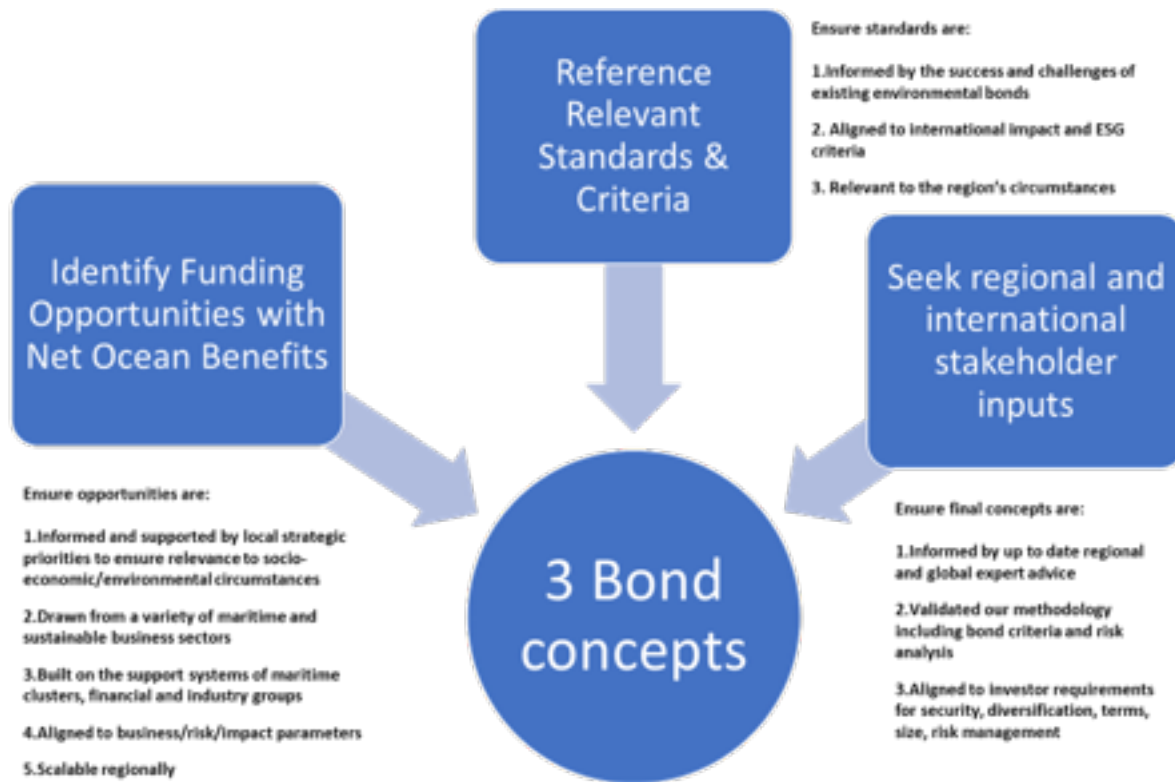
Reference Relevant Standards & Criteria

Ensure standards are:

1.Informed by the success and challenges of existing environmental bonds

2. Aligned to international impact and ESG criteria

3. Relevant to the region's circumstances

Identify Funding Opportunities with Net Ocean Benefits

Ensure opportunities are:

1.Informed and supported by local strategic priorities to ensure relevance to socio-economic/environmental circumstances

2.Drawn from a variety of maritime and sustainable business sectors

3.Built on the support systems of maritime clusters, financial and industry groups

4.Aligned to business/risk/impact parameters

5.Scalable regionally

Seek regional and international stakeholder inputs

Ensure final concepts are:

1.Informed by up to date regional and global expert advice

2.Validated our methodology including bond criteria and risk analysis

3.Aligned to investor requirements for security, diversification, terms, size, risk management

3 Bond concepts